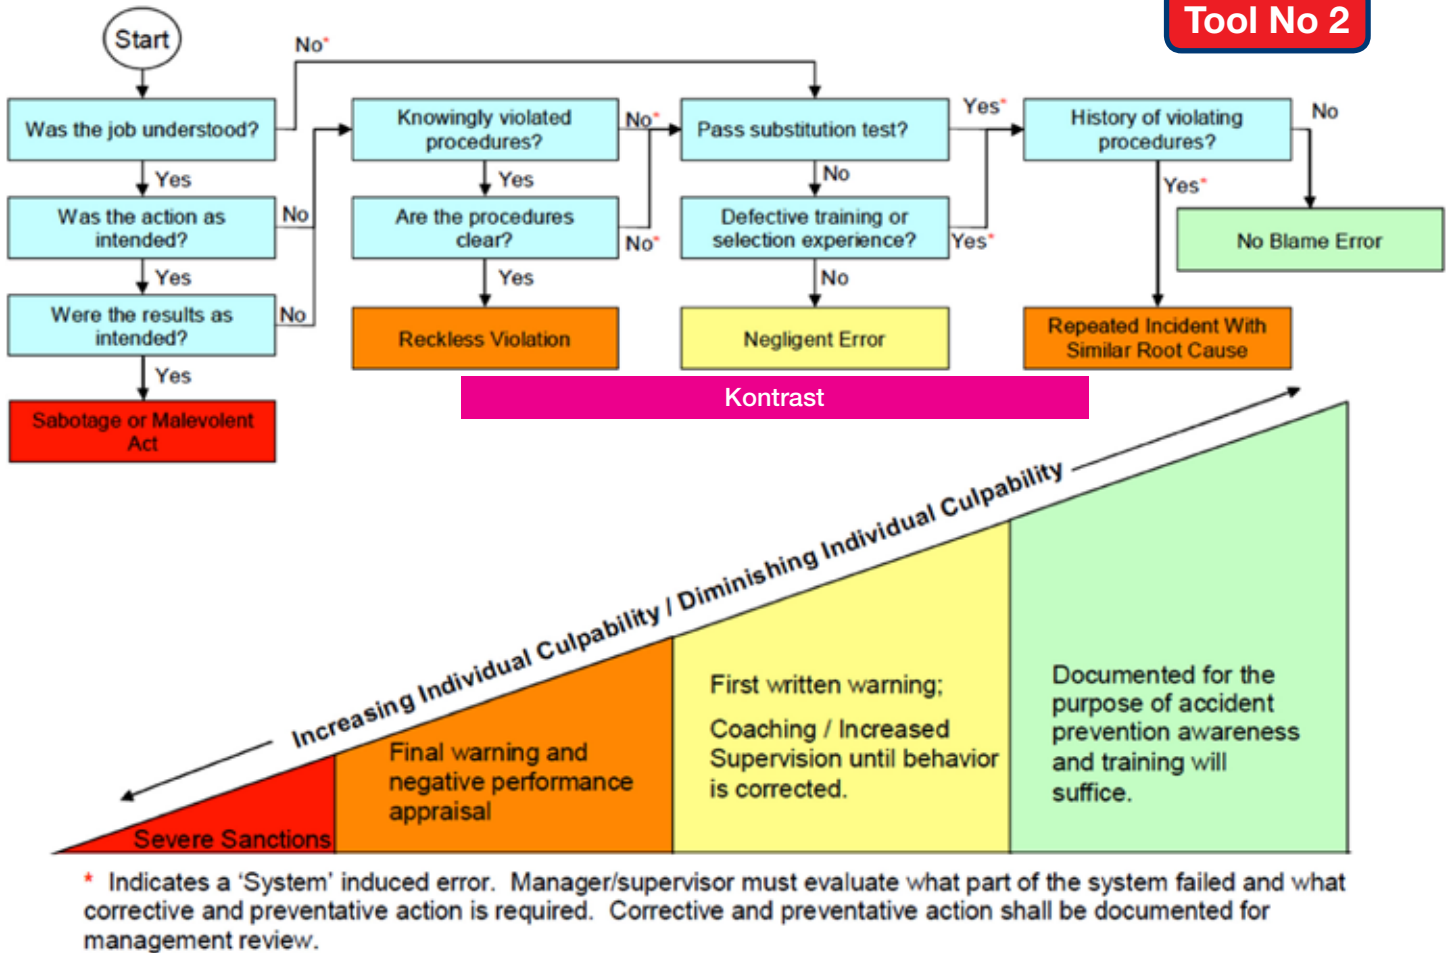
Tool No 2

Start

No*

Was the job understood?

Yes

Was the action as intended?

No

Yes

Were the results as intended?

No

Yes

Sabotage or Malevolent Act

Knowingly violated procedures?

No*

Yes

Are the procedures clear?

No*

Yes

Reckless Violation

Pass substitution test?

Yes*

No

Defective training or selection experience?

Yes*

No

Negligent Error

History of violating procedures?

No

Yes*

No Blame Error

Repeated Incident With Similar Root Cause

Kontrast

Increasing Individual Culpability / Diminishing Individual Culpability

Severe Sanctions

Final warning and negative performance appraisal

First written warning;

Coaching / Increased Supervision until behavior is corrected.

Documented for the purpose of accident prevention awareness and training will suffice.

* Indicates a 'System' induced error. Manager/supervisor must evaluate what part of the system failed and what corrective and preventative action is required. Corrective and preventative action shall be documented for management review.